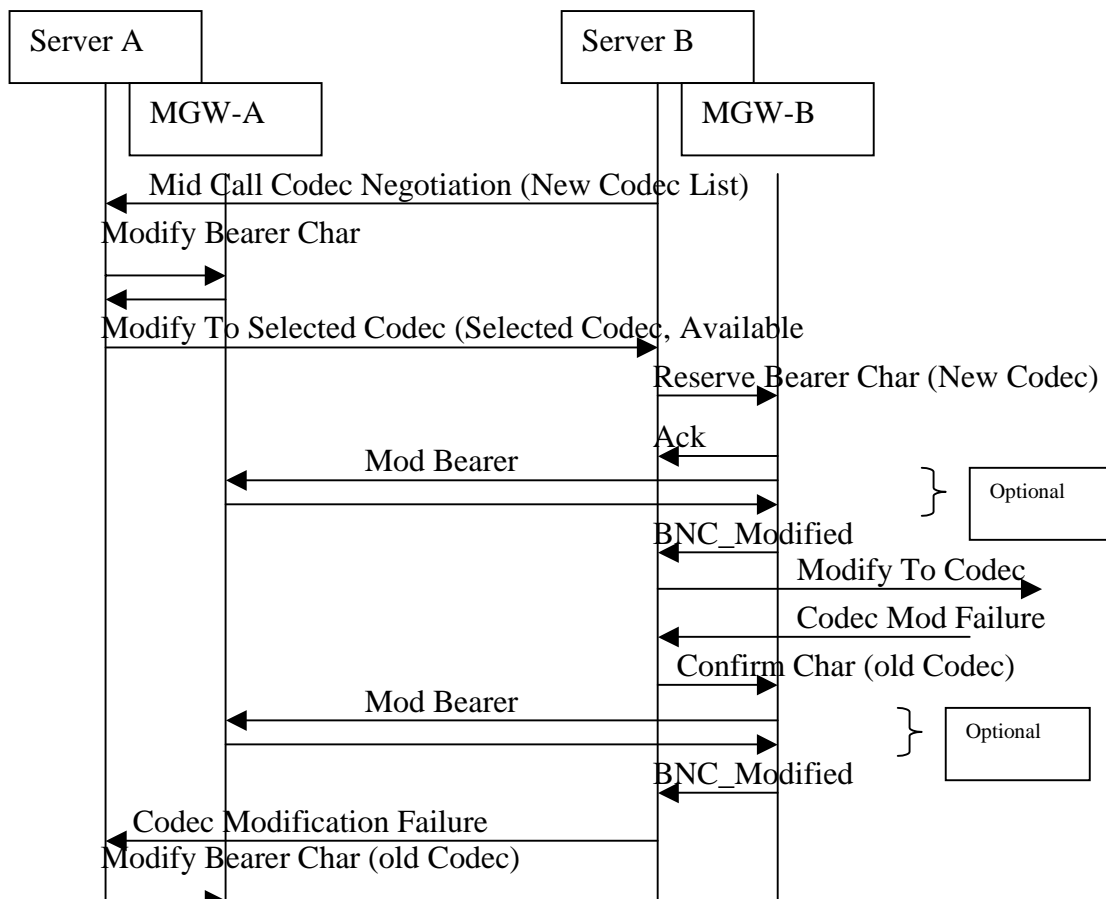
Server A

MGW-A

Server B

MGW-B

Mid Call Codec Negotiation (New Codec List)

Modify Bearer Char

Modify To Selected Codec (Selected Codec, Available

Reserve Bearer Char (New Codec)

Ack

Mod Bearer

Optional

BNC_Modified

Modify To Codec

Codec Mod Failure

Confirm Char (old Codec)

Mod Bearer

Optional

BNC_Modified

Codec Modification Failure

Modify Bearer Char (old Codec)